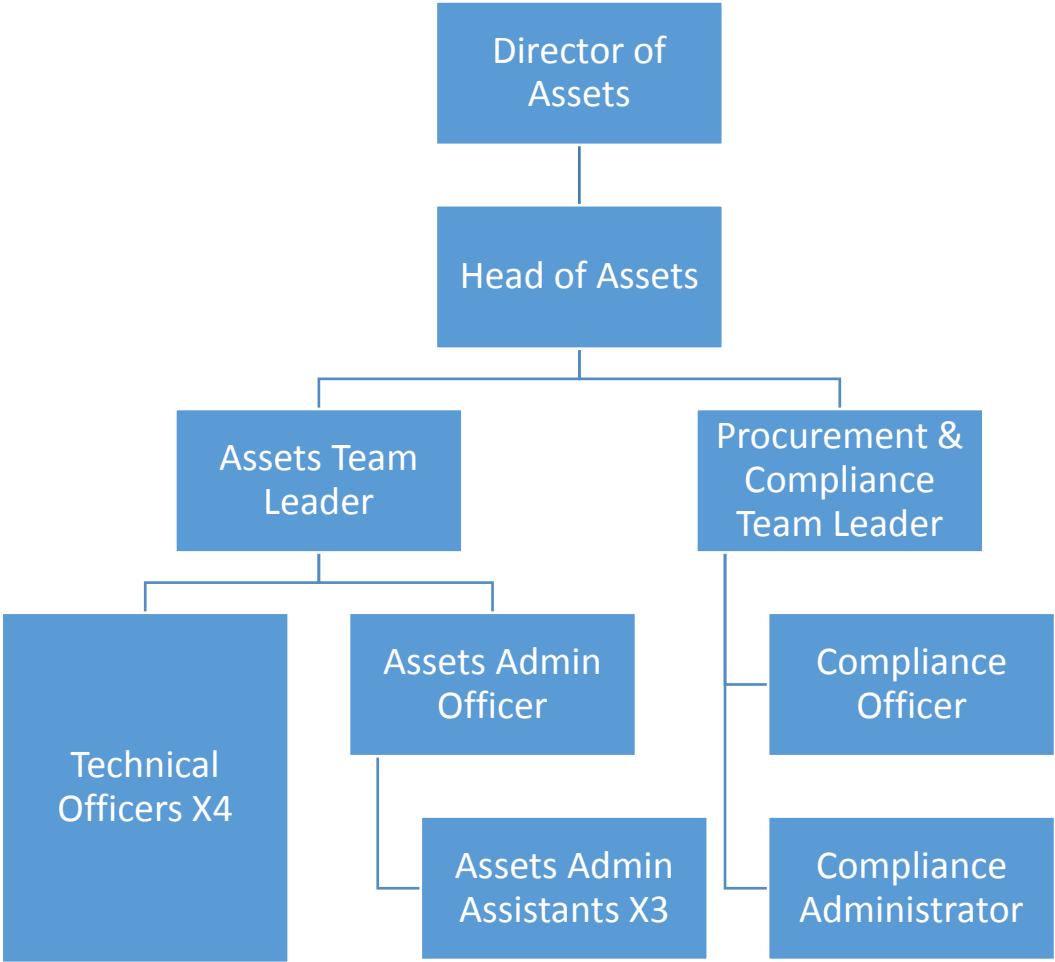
Director of Assets

Head of Assets

Assets Team Leader

Procurement & Compliance Team Leader

Technical Officers X4

Assets Admin Officer

Assets Admin Assistants X3

Compliance Officer

Compliance Administrator